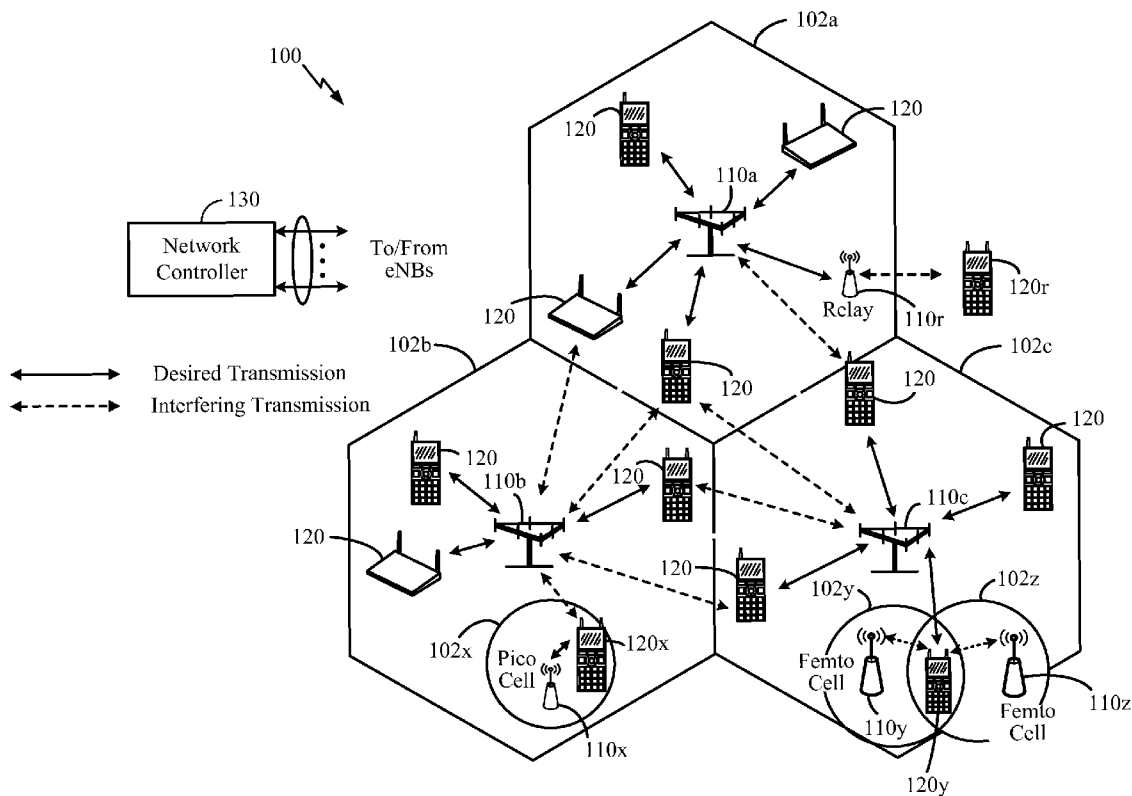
100

102a

120

120

110a

130

Network Controller

To/From eNBs

Rclay

110r

120r

120

102b

102c

Desired Transmission

Interfering Transmission

120

120

120

120

110b

120

110c

120

120

120

102y

102z

102x

120x

Pico Cell

Femto Cell

Femto Cell

110x

110y

110z

120y